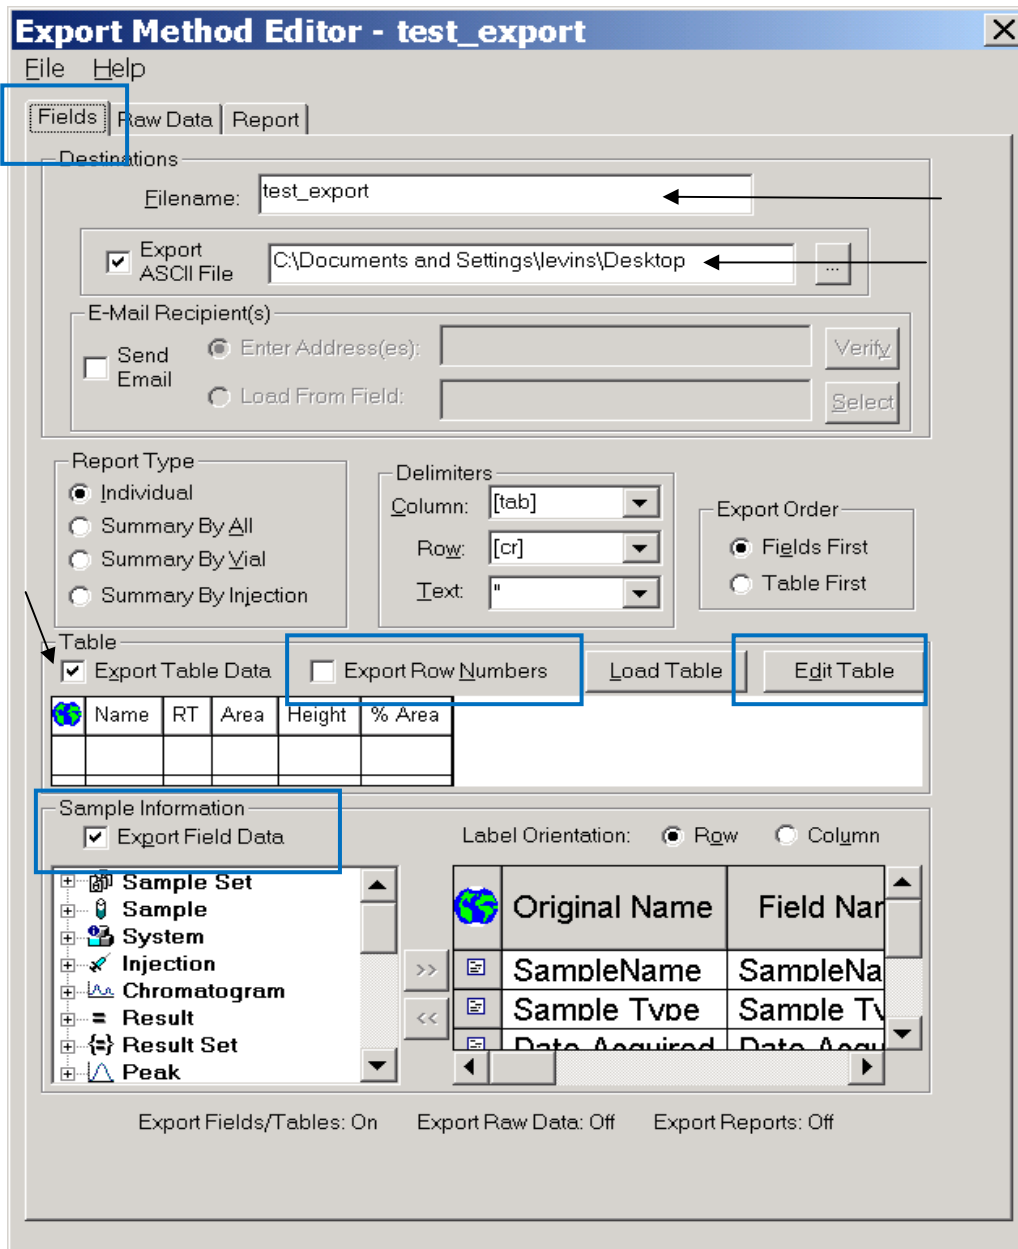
Export Method Editor - test_export

File Help

Fields | Raw Data | Report

Destinations

Filename: test_export

Export ASCII File C:\Documents and Settings\levins\Desktop ...

E-Mail Recipient(s)

Send Email

Enter Address(es):

Verify

Load From Field:

Select

Report Type

Individual

Summary By All

Summary By Vial

Summary By Injection

Delimiters

Column: [tab]

Row: [cr]

Text: "

Export Order

Fields First

Table First

Table

Export Table Data

Export Row Numbers

Load Table

Edit Table

| | Name | RT | Area | Height | % Area |
|---|---|---|---|---|---|
| | | | | | |

Sample Information

Export Field Data

Label Orientation: Row Column

Sample Set

Sample

System

Injection

Chromatogram

Result

Result Set

Peak

>>

<<

| | Original Name | Field Nar |
|---|---|---|
| | SampleName | SampleNa |
| | Sample Type | Sample Ty |
| | Date Acquired | Date Acqu |

Export Fields/Tables: On Export Raw Data: Off Export Reports: Off